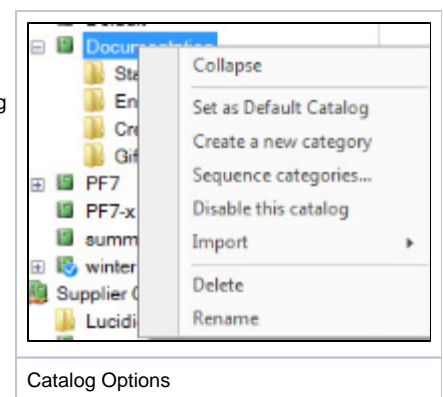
Documentation
Sta
En
Cre
Gif
PF7
PF7-x
summ
winter
Supplier C
Lucidi

Collapse
Set as Default Catalog
Create a new category
Sequence categories...
Disable this catalog
Import
Delete
Rename

Catalog Options